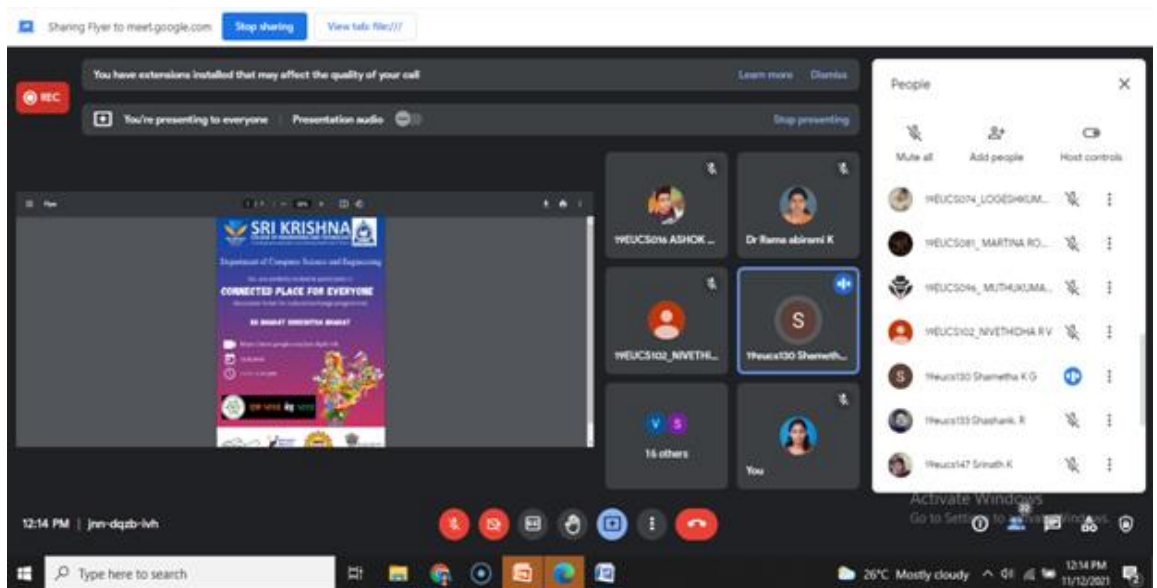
Sharing Flyer to meet.google.com Stop sharing View tab file:///

REC

You have extensions installed that may affect the quality of your call Learn more Dismiss

You're presenting to everyone Presentation audio Stop presenting

SRI KRISHNA

Department of Computer Science and Engineering

CONNECTED PLACE FOR EVERYONE

EK BHARAT SHRESHTHA BHARAT

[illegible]

19EUCS016 ASHOK ...

Dr Rama abirami K

19EUCS102_NIVETHI...

S

19eucs130 Shameth...

V S

16 others

You

People

Mute all Add people Host controls

19EUCS074_LOGESHKUM...

19EUCS081_MARTINA RO...

19EUCS096_MUTHUKUMA...

19EUCS102_NIVETHIDHA R V

19eucs130 Shametha K G

19eucs133 Shashank. R

19eucs147 Srinath K

Activate Windows
Go to Settings to activate Windows.

12:14 PM | jnn-dqzb-ivh

Type here to search

26°C Mostly cloudy 12:14 PM 11/12/2021